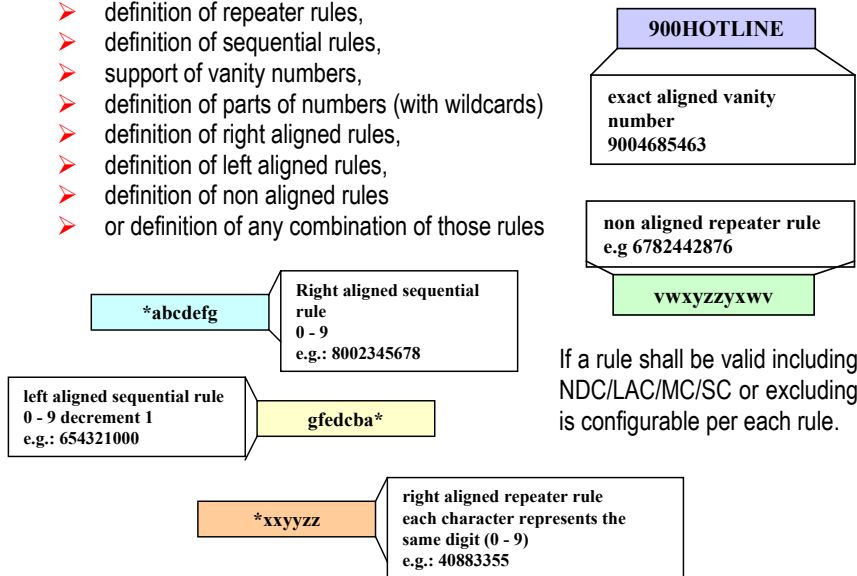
- definition of repeater rules,
- definition of sequential rules,
- support of vanity numbers,
- definition of parts of numbers (with wildcards)
- definition of right aligned rules,
- definition of left aligned rules,
- definition of non aligned rules
- or definition of any combination of those rules

900HOTLINE

exact aligned vanity number
9004685463

non aligned repeater rule
e.g 6782442876

vwxyzzyxwv

*abcdefg

Right aligned sequential rule
0 - 9
e.g.: 8002345678

If a rule shall be valid including NDC/LAC/MC/SC or excluding is configurable per each rule.

left aligned sequential rule
0 - 9 decrement 1
e.g.: 654321000

gfedcba*

*xxyyzz

right aligned repeater rule
each character represents the same digit (0 - 9)
e.g.: 40883355